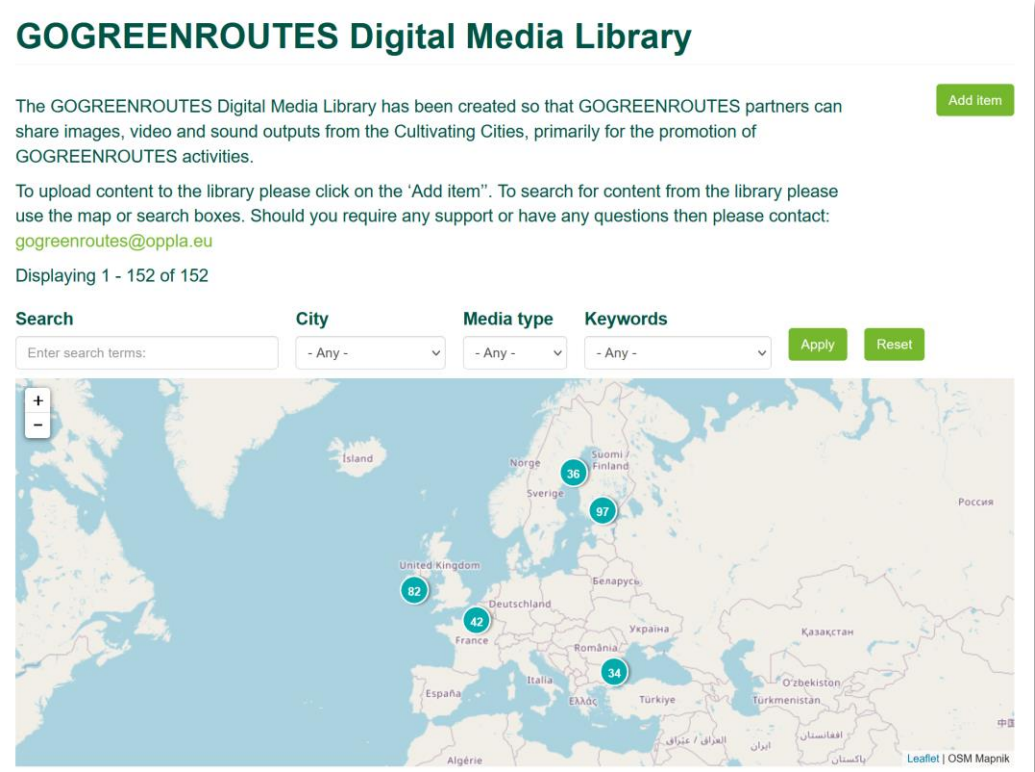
GOGREENROUTES Digital Media Library

Add item

The GOGREENROUTES Digital Media Library has been created so that GOGREENROUTES partners can share images, video and sound outputs from the Cultivating Cities, primarily for the promotion of GOGREENROUTES activities.

To upload content to the library please click on the ‘Add item’’. To search for content from the library please use the map or search boxes. Should you require any support or have any questions then please contact: gogreenroutes@oppla.eu

Displaying 1 - 152 of 152

Search
Enter search terms:

City
- Any -

Media type
- Any -

Keywords
- Any -

Apply

Reset

+
−

Ísland
Norge
Suomi Finland
Sverige
Россия
United Kingdom
Беларусь
Deutschland
France
Україна
Қазақстан
România
Italia
España
Ελλάς
Türkiye
O'zbekiston
Türkmenistan
Algérie
العراق / عێراق
ایران
افغانستان
پاکستان
中国

36
97
82
42
34

Leaflet | OSM Mapnik